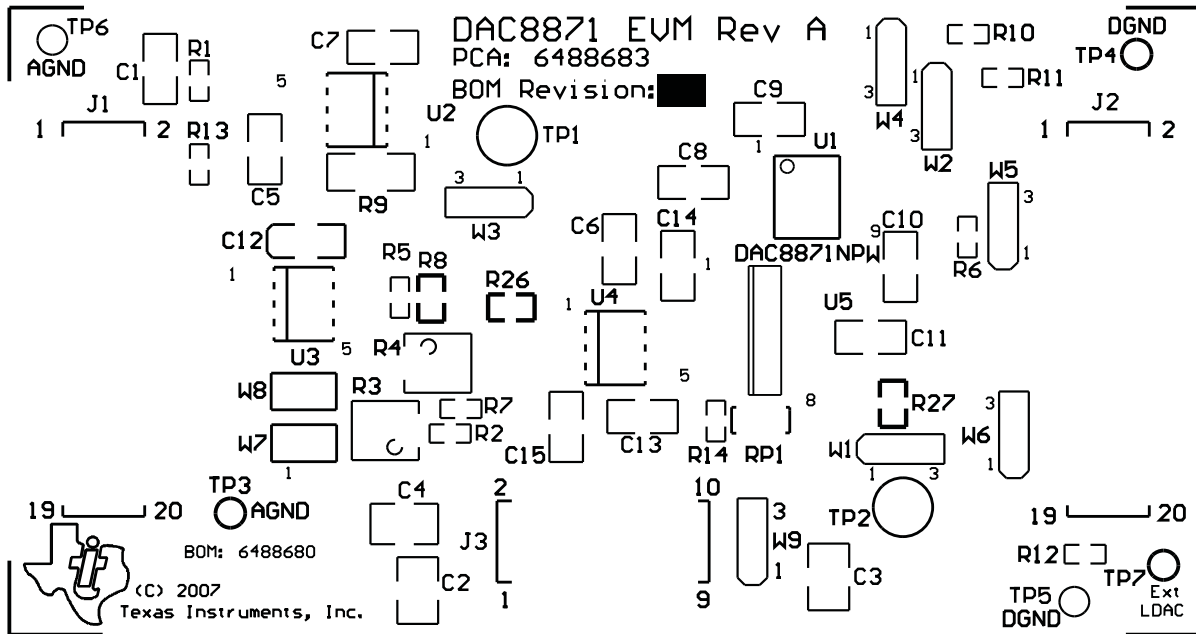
TP6
AGND
C1
R1
J1
1
2
R13
C5
C7
5
U2
1
R9
DAC8871 EVM Rev A
PCA: 6488683
BOM Revision:
TP1
C9
1
U1
C8
3
1
W3
C6
C14
1
DAC8871NPW
9
C10
1
R10
DGND
TP4
1
R11
3
W4
1
3
W2
J2
1
2
W5
3
1
R6
C12
1
R5
R8
R26
1
U4
U5
C11
U3
5
R4
5
W8
R3
R7
R2
W7
1
C15
C13
R14
RP1
8
R27
3
W6
1
W1
1
3
TP3
AGND
19
20
BOM: 6488680
(C) 2007
Texas Instruments, Inc.
C4
C2
2
J3
1
10
9
3
W9
1
TP2
C3
19
20
R12
TP7
Ext
LDAC
TP5
DGND